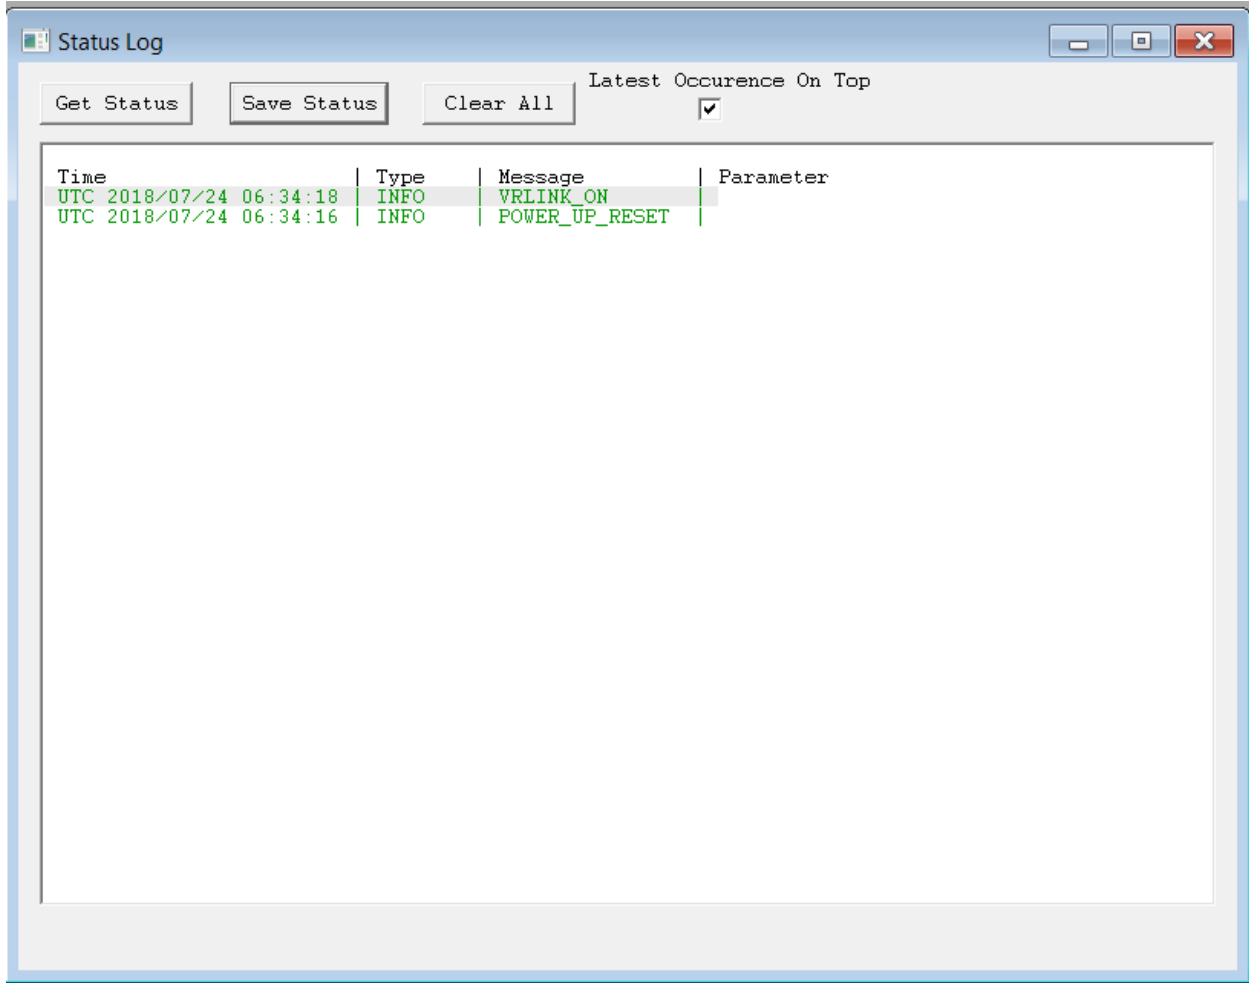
Status Log

Get Status
Save Status
Clear All
Latest Occurence On Top

| Time | Type | Message | Parameter |
|---|---|---|---|
| UTC 2018/07/24 06:34:18 | INFO | VRLINK_ON | |
| UTC 2018/07/24 06:34:16 | INFO | POWER_UP_RESET | |